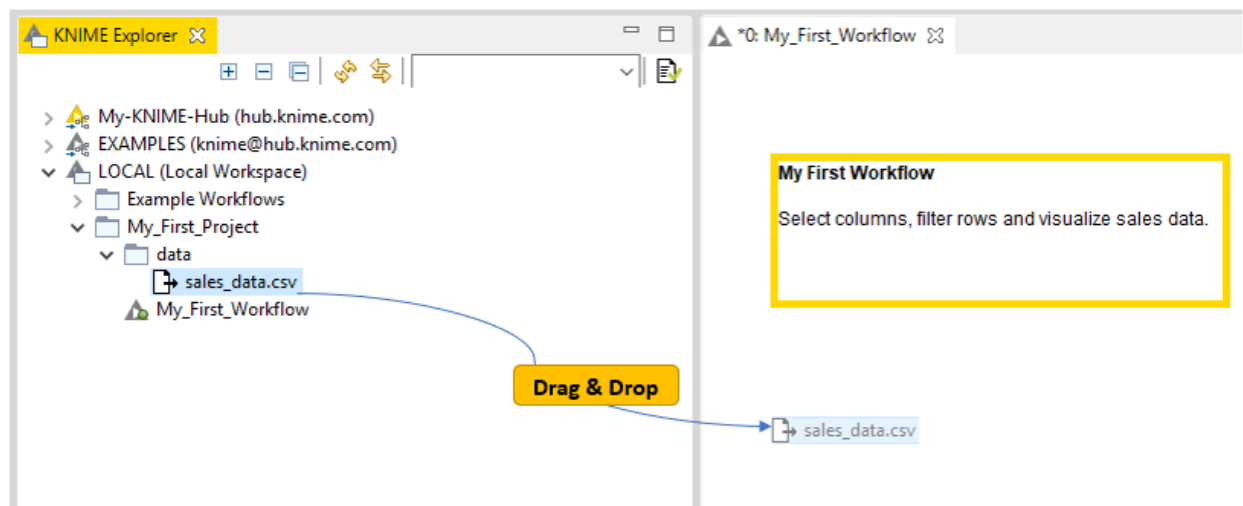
KNIME Explorer

My-KNIME-Hub (hub.knime.com)
EXAMPLES (knime@hub.knime.com)
LOCAL (Local Workspace)
Example Workflows
My_First_Project
data
sales_data.csv
My_First_Workflow

*0: My_First_Workflow

My First Workflow

Select columns, filter rows and visualize sales data.

Drag & Drop

sales_data.csv